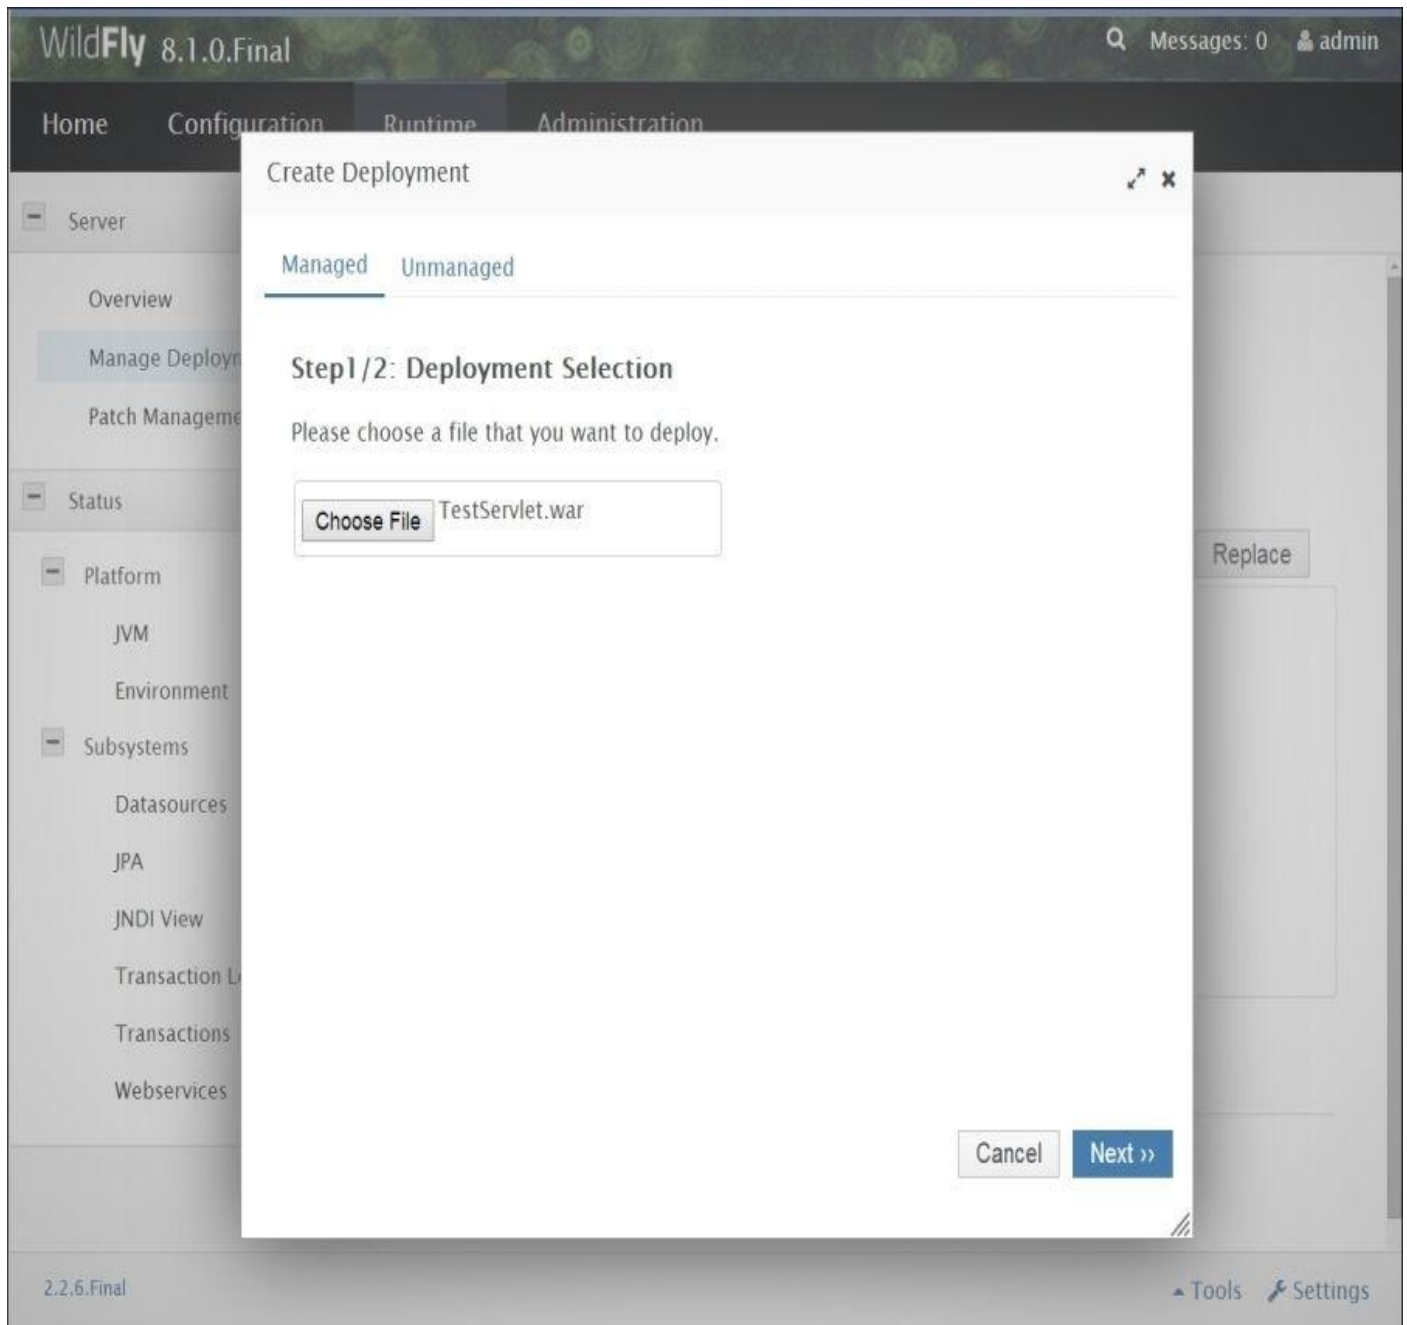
WildFly 8.1.0.Final

Messages: 0 admin

Home Configuration Runtime Administration

Server

Overview

Manage Deploy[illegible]

Patch Manageme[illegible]

Status

Platform

JVM

Environment

Subsystems

Datasources

JPA

JNDI View

Transaction L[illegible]

Transactions

Webservices

Replace

Create Deployment

Managed Unmanaged

Step1/2: Deployment Selection

Please choose a file that you want to deploy.

Choose File TestServlet.war

Cancel Next ››

2.2.6.Final

Tools Settings